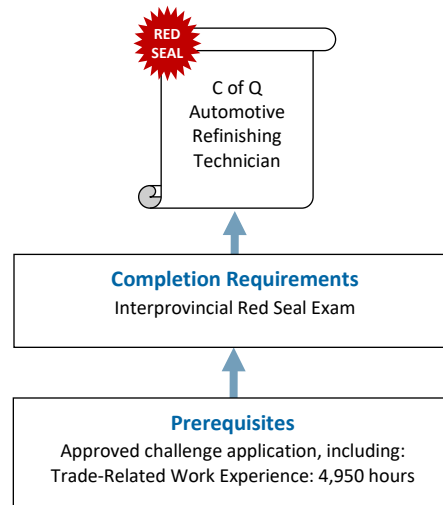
RED SEAL

C of Q Automotive Refinishing Technician

Completion Requirements
Interprovincial Red Seal Exam

Prerequisites
Approved challenge application, including:
Trade-Related Work Experience: 4,950 hours